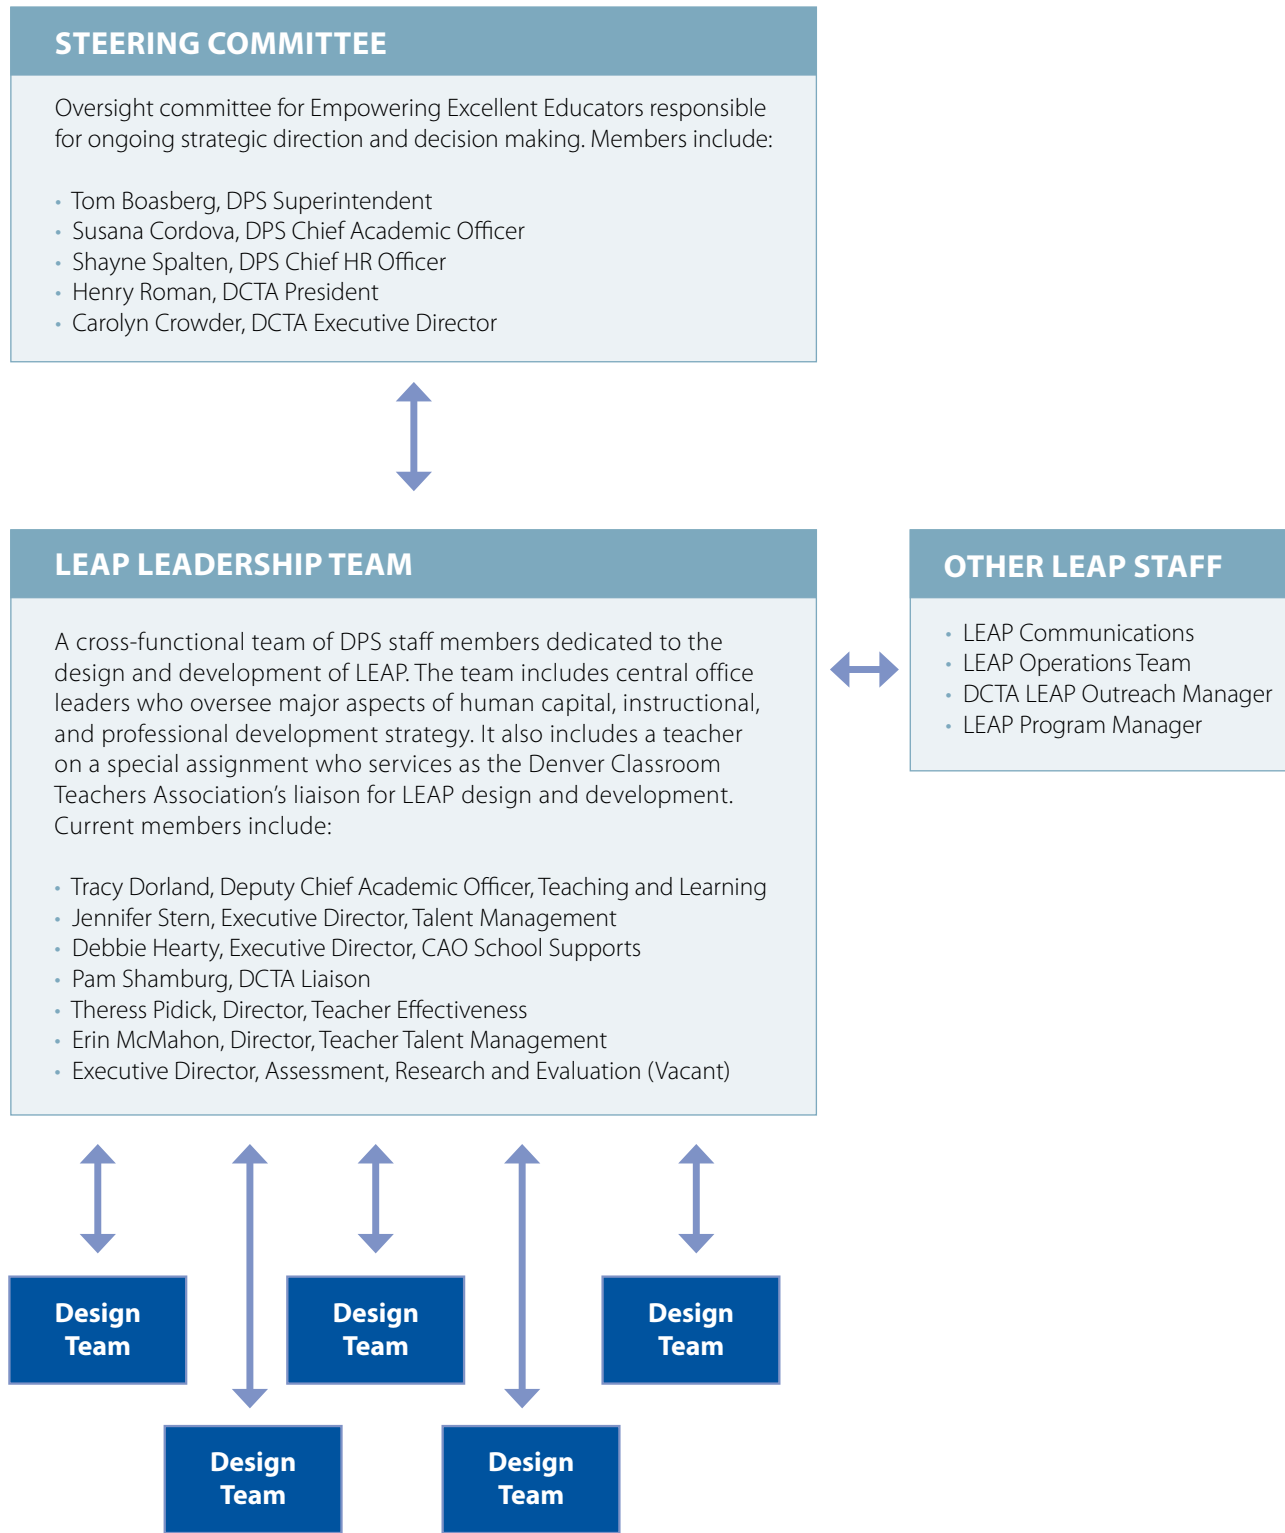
STEERING COMMITTEE

Oversight committee for Empowering Excellent Educators responsible for ongoing strategic direction and decision making. Members include:

- Tom Boasberg, DPS Superintendent
- Susana Cordova, DPS Chief Academic Officer
- Shayne Spalten, DPS Chief HR Officer
- Henry Roman, DCTA President
- Carolyn Crowder, DCTA Executive Director

LEAP LEADERSHIP TEAM

A cross-functional team of DPS staff members dedicated to the design and development of LEAP. The team includes central office leaders who oversee major aspects of human capital, instructional, and professional development strategy. It also includes a teacher on a special assignment who services as the Denver Classroom Teachers Association's liaison for LEAP design and development. Current members include:

- Tracy Dorland, Deputy Chief Academic Officer, Teaching and Learning
- Jennifer Stern, Executive Director, Talent Management
- Debbie Hearty, Executive Director, CAO School Supports
- Pam Shamburg, DCTA Liaison
- Theress Pidick, Director, Teacher Effectiveness
- Erin McMahon, Director, Teacher Talent Management
- Executive Director, Assessment, Research and Evaluation (Vacant)

OTHER LEAP STAFF

- LEAP Communications
- LEAP Operations Team
- DCTA LEAP Outreach Manager
- LEAP Program Manager

Design Team

Design Team

Design Team

Design Team

Design Team